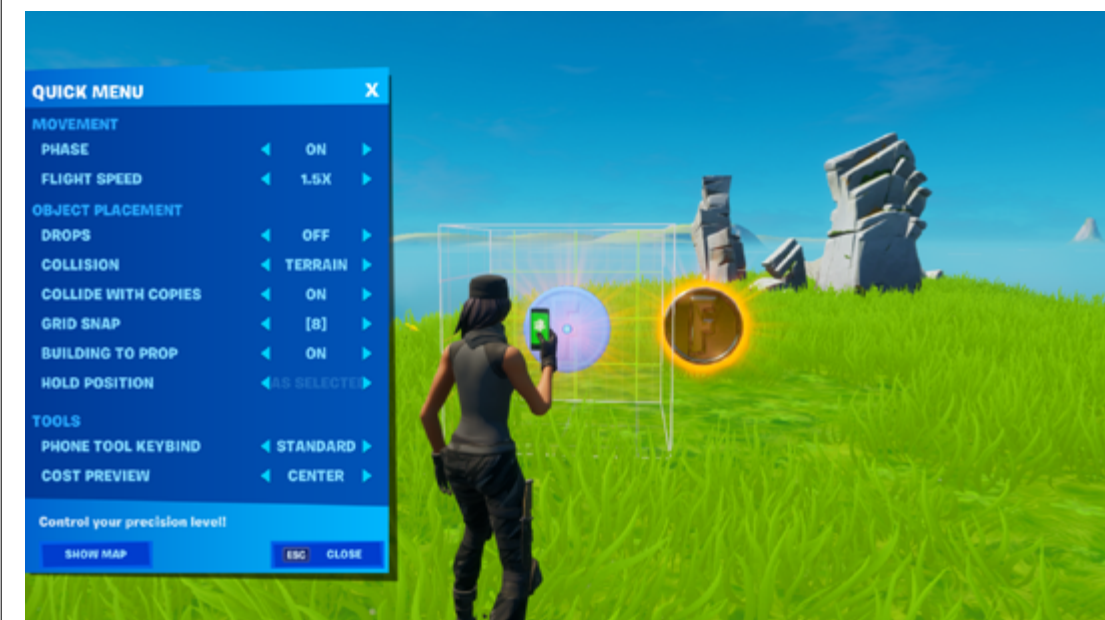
QUICK MENU X

MOVEMENT

PHASE ◀ ON ▶

FLIGHT SPEED ◀ 1.5X ▶

OBJECT PLACEMENT

DROPS ◀ OFF ▶

COLLISION ◀ TERRAIN ▶

COLLIDE WITH COPIES ◀ ON ▶

GRID SNAP ◀ [8] ▶

BUILDING TO PROP ◀ ON ▶

HOLD POSITION ◀ AS SELECTED ▶

TOOLS

PHONE TOOL KEYBIND ◀ STANDARD ▶

COST PREVIEW ◀ CENTER ▶

Control your precision level!

SHOW MAP

ESC CLOSE

F